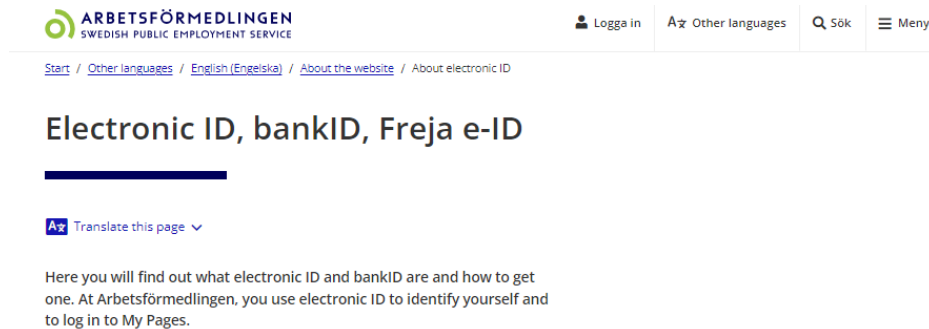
ARBETSFÖRMEDLINGEN
SWEDISH PUBLIC EMPLOYMENT SERVICE

Logga in | Other languages | Sök | Meny

Start / Other languages / English (Engelska) / About the website / About electronic ID

Electronic ID, bankID, Freja e-ID

Translate this page

Here you will find out what electronic ID and bankID are and how to get one. At Arbetsförmedlingen, you use electronic ID to identify yourself and to log in to My Pages.